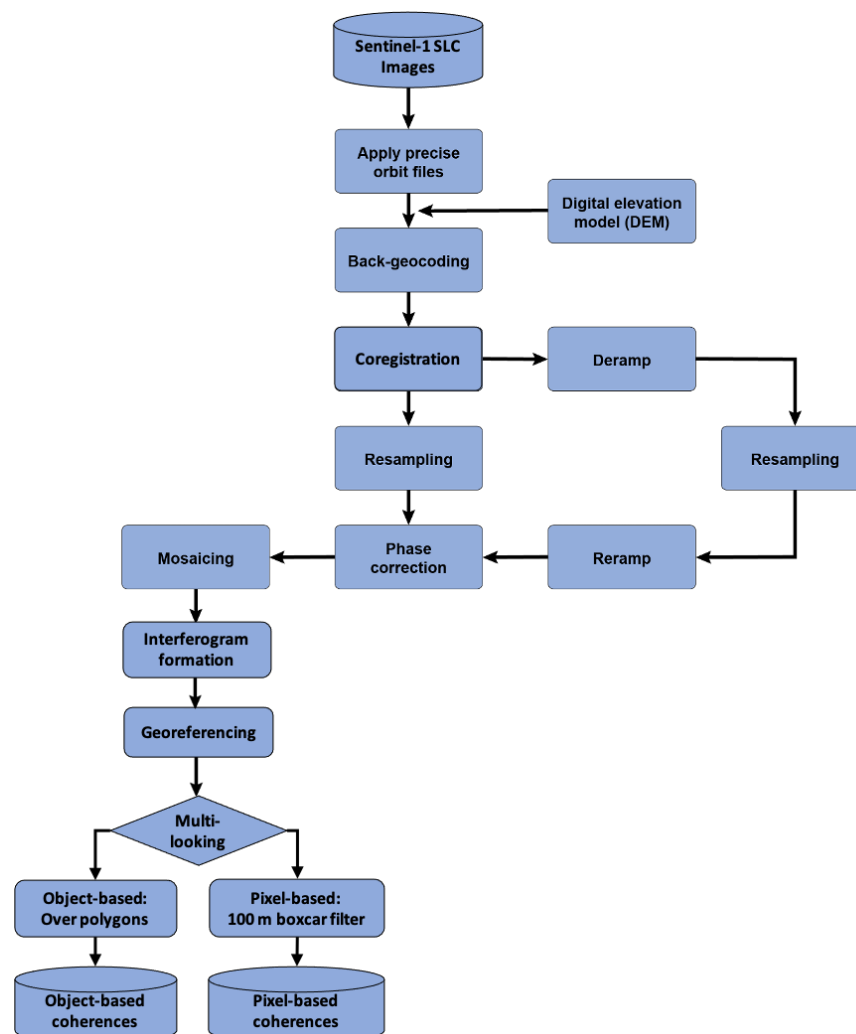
Sentinel-1 SLC Images

Apply precise orbit files

Digital elevation model (DEM)

Back-geocoding

Coregistration

Deramp

Resampling

Resampling

Mosaicing

Phase correction

Reramp

Interferogram formation

Georeferencing

Multi-looking

Object-based: Over polygons

Pixel-based: 100 m boxcar filter

Object-based coherences

Pixel-based coherences